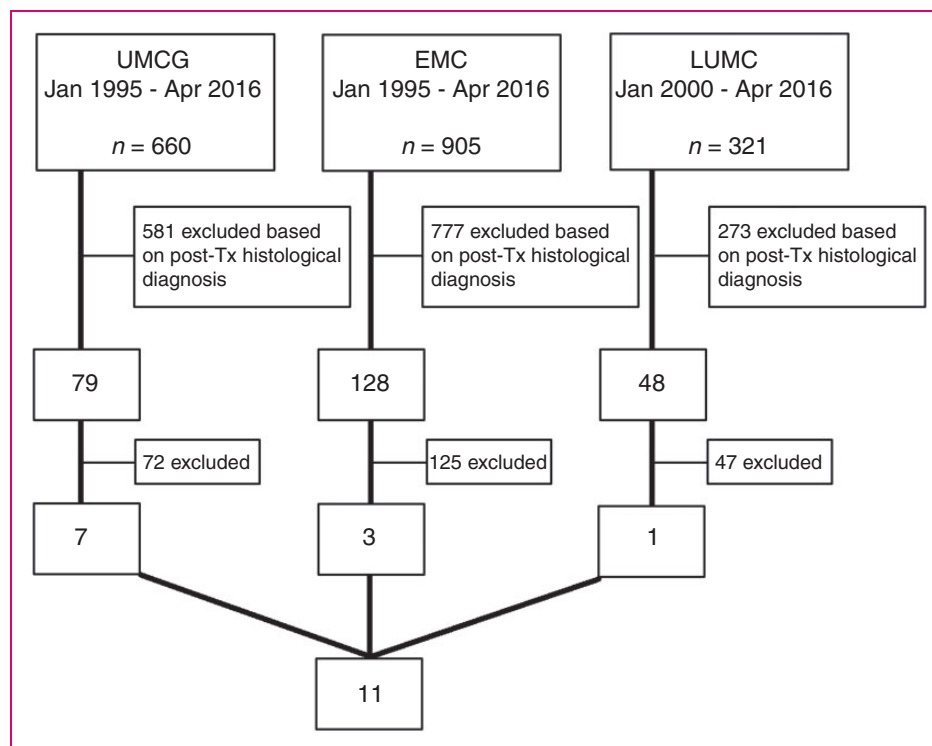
UMCG
Jan 1995 - Apr 2016

$n$ = 660

EMC
Jan 1995 - Apr 2016

$n$ = 905

LUMC
Jan 2000 - Apr 2016

$n$ = 321

581 excluded based on post-Tx histological diagnosis

777 excluded based on post-Tx histological diagnosis

273 excluded based on post-Tx histological diagnosis

79

128

48

72 excluded

125 excluded

47 excluded

7

3

1

11